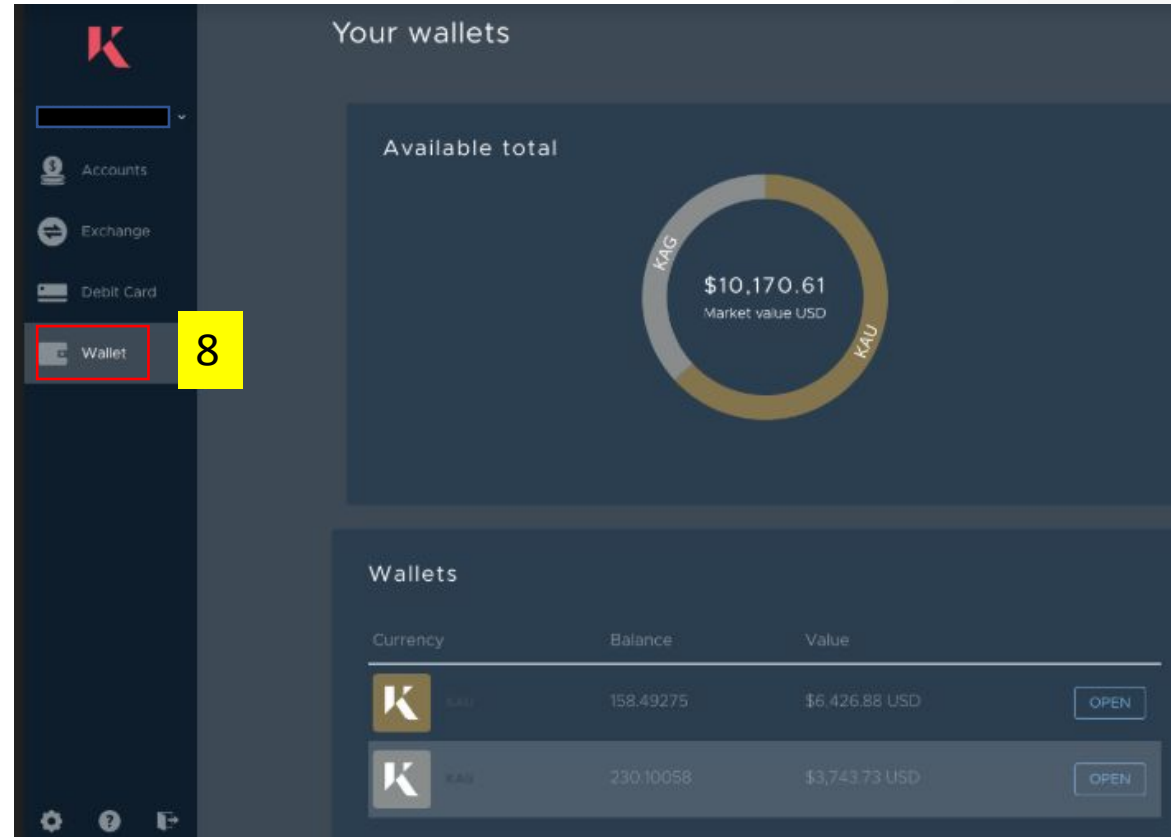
K

Accounts

Exchange

Debit Card

Wallet

8

Your wallets

Available total

KAG

$10,170.61
Market value USD

KAU

Wallets

| Currency | Balance | Value | |
|---|---|---|---|
| K KAU | 158.49275 | $6,426.88 USD | OPEN |
| K KAG | 230.10058 | $3,743.73 USD | OPEN |